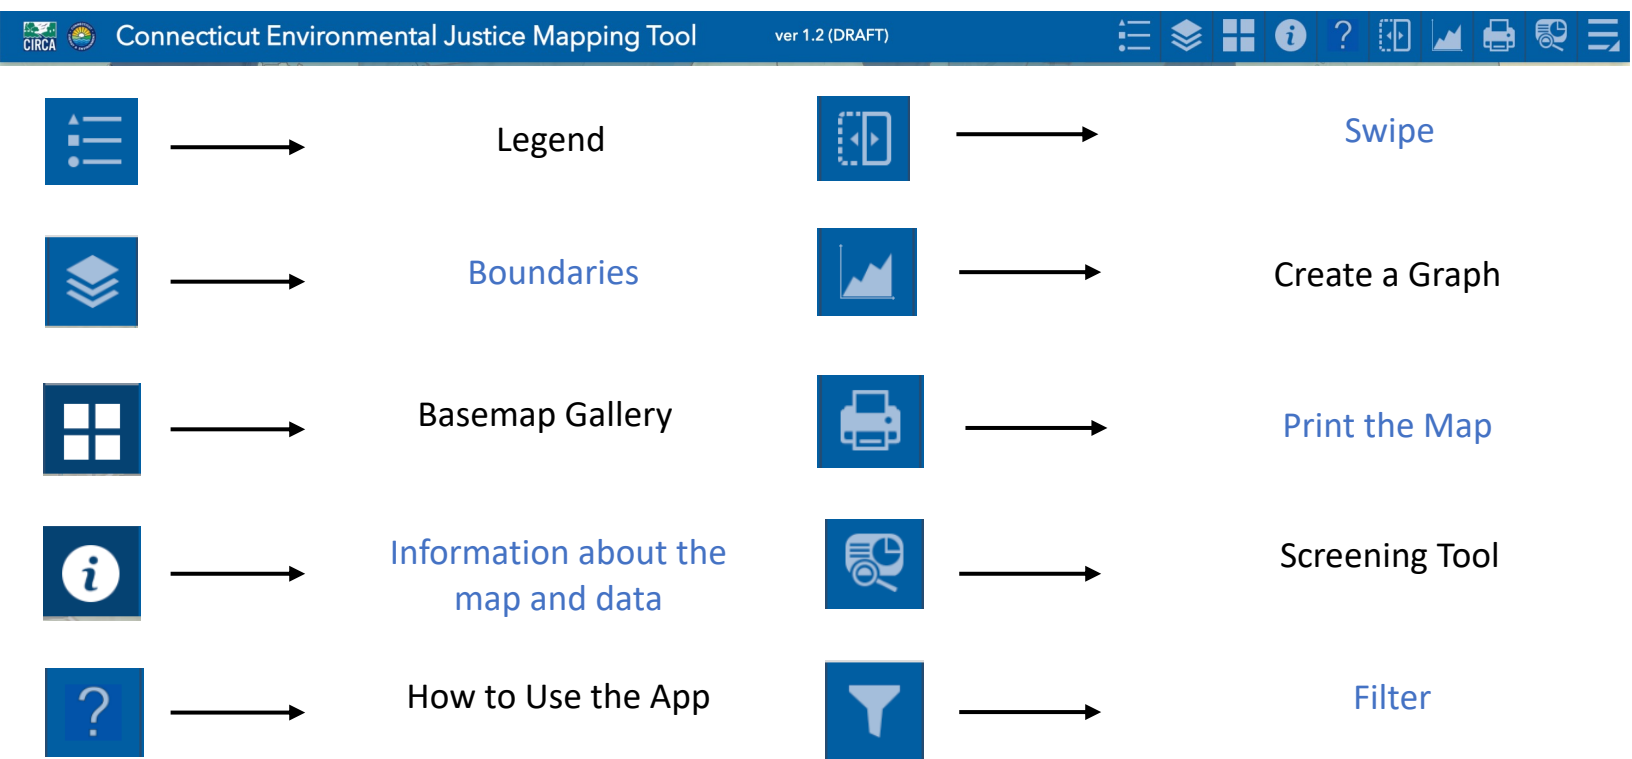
CIRCA Connecticut Environmental Justice Mapping Tool ver 1.2 (DRAFT)

Legend

Boundaries

Basemap Gallery

Information about the map and data

How to Use the App

Swipe

Create a Graph

Print the Map

Screening Tool

Filter